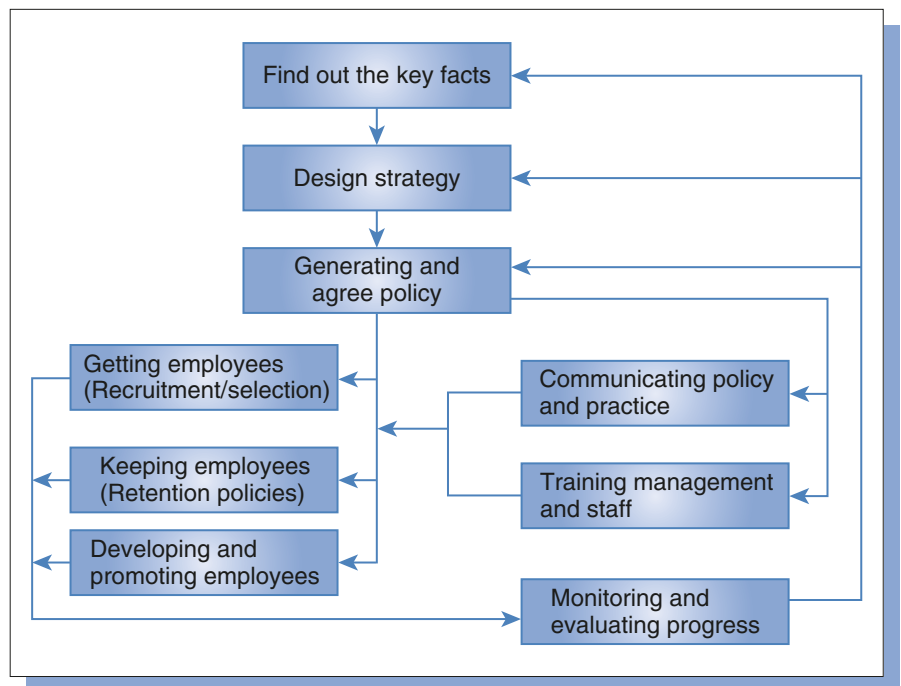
Find out the key facts

Design strategy

Generating and agree policy

Getting employees (Recruitment/selection)

Communicating policy and practice

Keeping employees (Retention policies)

Training management and staff

Developing and promoting employees

Monitoring and evaluating progress